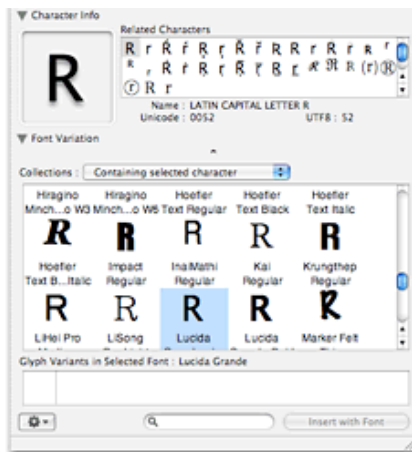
▼ Character Info

R

Related Characters

R r Ŕ ŕ Ř ř Ŗ ŗ R r R r ʳ
ʳ , Ŕ ŕ Ř ř Ŗ ŗ ʀ ℛ ℜ ⒭ Ⓡ
ⓡ R r

Name : LATIN CAPITAL LETTER R
Unicode : 0052 UTF8 : 52

▼ Font Variation

Collections : Containing selected character

| Hiragino Minch...o W3 | Hiragino Minch...o W6 | Hoefler Text Regular | Hoefler Text Black | Hoefler Text Italic |
|---|---|---|---|---|
| R | R | R | R | R |
| Hoefler Text B...Italic | Impact Regular | InaiMathi Regular | Kai Regular | Krungthep Regular |
| R | R | R | R | R |
| LiHei Pro | LiSong | Lucida | Lucida | Marker Felt |

Glyph Variants in Selected Font : Lucida Grande

Insert with Font